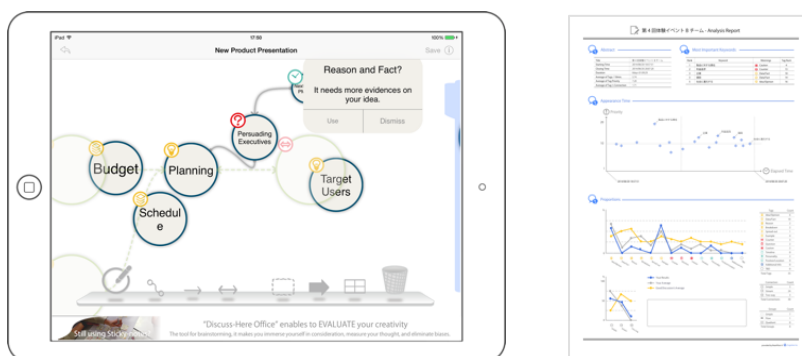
iPad
17:06
100%
New Product Presentation
Save
Reason and Fact?
It needs more evidences on your idea.
Use
Dismiss
Persuading Executives
Budget
Planning
Target Users
Schedul e
Still using Sticky
"Discuss-Here Office" enables to EVALUATE your creativity
The tool for brainstorming, it makes you immerse yourself in consideration, measure your thought, and eliminate biases.
第4回体験イベント B チーム - Analysis Report
Abstract
Most Important Keywords
Appearance Time
Priority
Elapsed Time
Progression
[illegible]